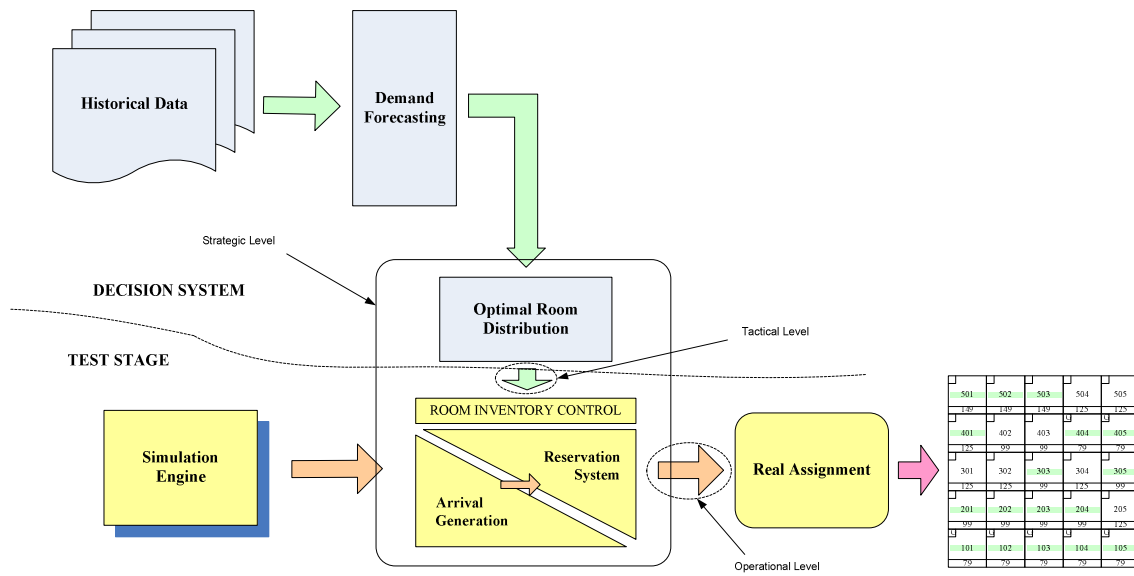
Historical Data

Demand Forecasting

Strategic Level

DECISION SYSTEM

Optimal Room Distribution

Tactical Level

TEST STAGE

ROOM INVENTORY CONTROL

Simulation Engine

Reservation System

Arrival Generation

Real Assignment

Operational Level

| 501 | 502 | 503 | 504 | 505 |
|---|---|---|---|---|
| 149 | 149 | 149 | 125 | 125 |
| 401 | 402 | 403 | 404 | 405 |
| 125 | 99 | 99 | 79 | 79 |
| 301 | 302 | 303 | 304 | 305 |
| 125 | 125 | 99 | 125 | 99 |
| 201 | 202 | 203 | 204 | 205 |
| 99 | 99 | 99 | 99 | 125 |
| 101 | 102 | 103 | 104 | 105 |
| 79 | 79 | 79 | 79 | 79 |